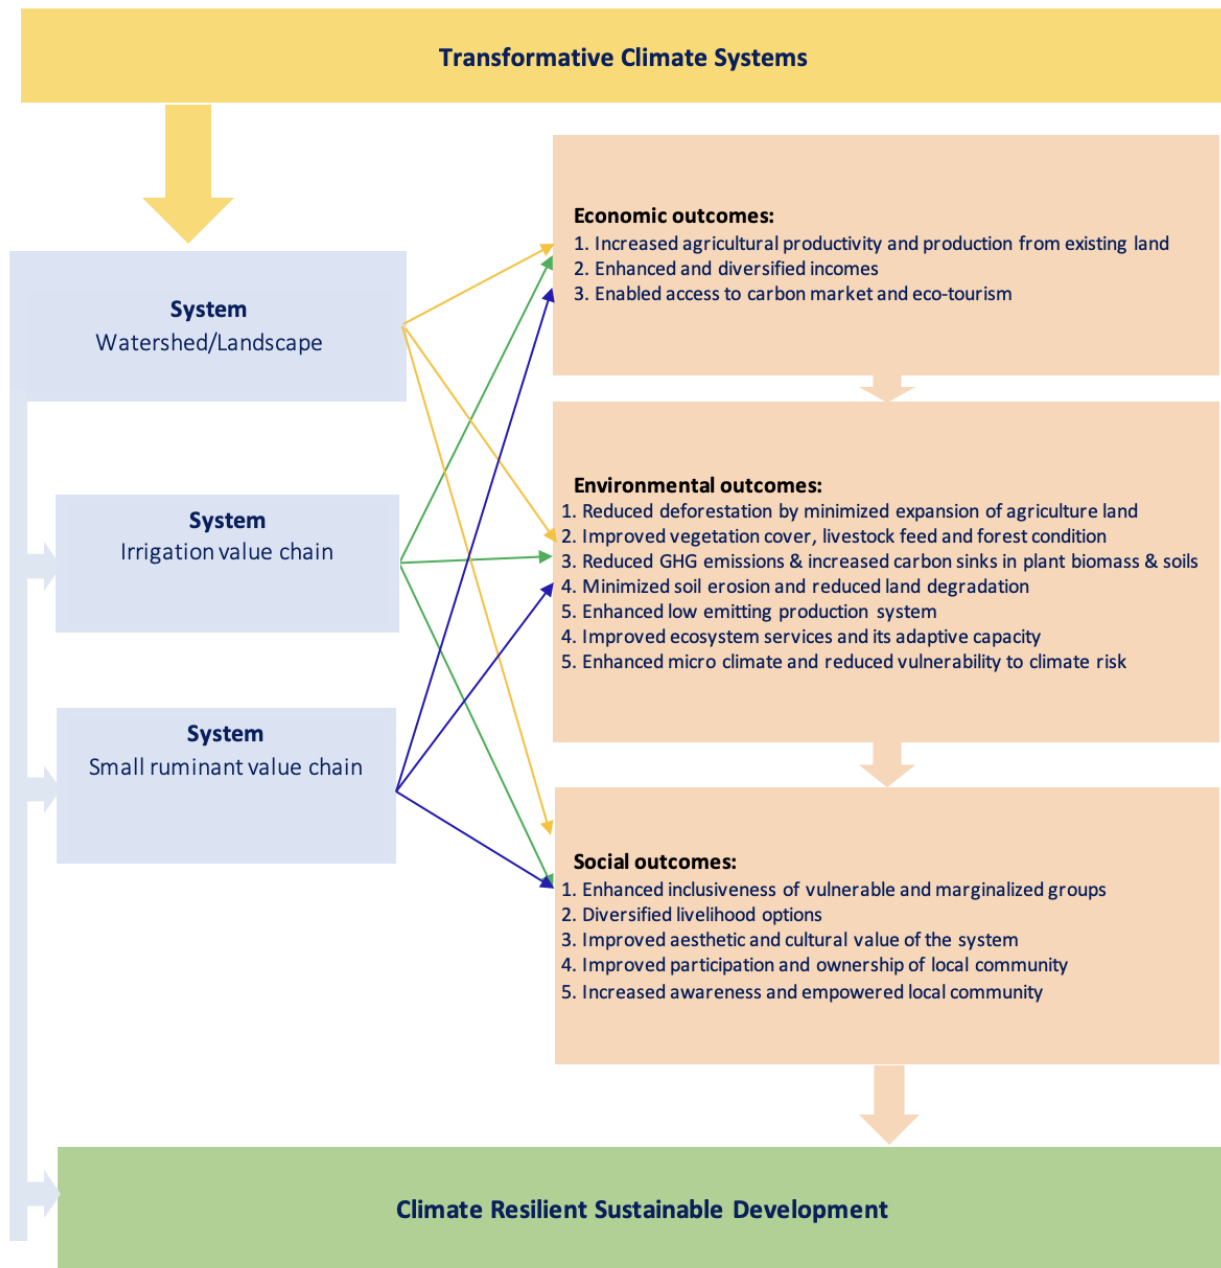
Transformative Climate Systems

System
Watershed/Landscape

System
Irrigation value chain

System
Small ruminant value chain

Economic outcomes:
1. Increased agricultural productivity and production from existing land
2. Enhanced and diversified incomes
3. Enabled access to carbon market and eco-tourism

Environmental outcomes:
1. Reduced deforestation by minimized expansion of agriculture land
2. Improved vegetation cover, livestock feed and forest condition
3. Reduced GHG emissions & increased carbon sinks in plant biomass & soils
4. Minimized soil erosion and reduced land degradation
5. Enhanced low emitting production system
4. Improved ecosystem services and its adaptive capacity
5. Enhanced micro climate and reduced vulnerability to climate risk

Social outcomes:
1. Enhanced inclusiveness of vulnerable and marginalized groups
2. Diversified livelihood options
3. Improved aesthetic and cultural value of the system
4. Improved participation and ownership of local community
5. Increased awareness and empowered local community

Climate Resilient Sustainable Development